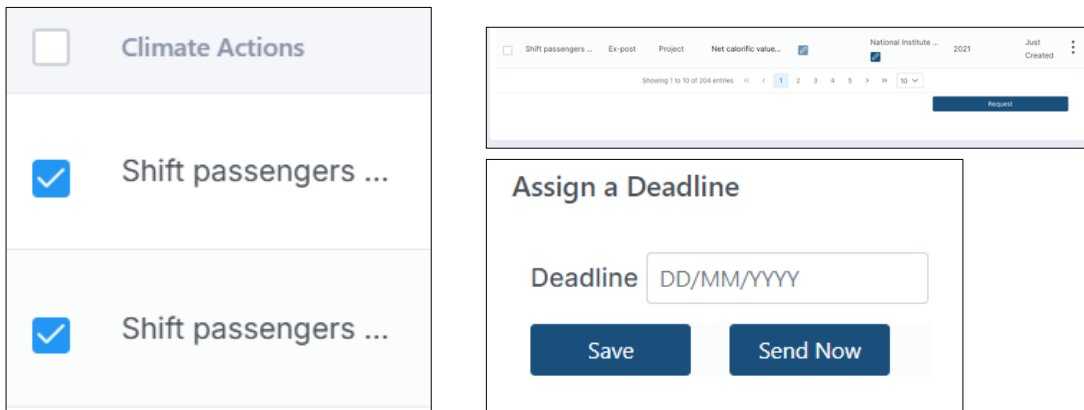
Climate Actions

Shift passengers ...

Shift passengers ...

| Shift passengers ... | Ex-post | Project | Net calorific value... | | National Institute ... | 2021 | Just Created |
|---|---|---|---|---|---|---|---|

Showing 1 to 10 of 204 entries « ‹ 1 2 3 4 5 › » 10

Request

Assign a Deadline

Deadline DD/MM/YYYY

Save

Send Now